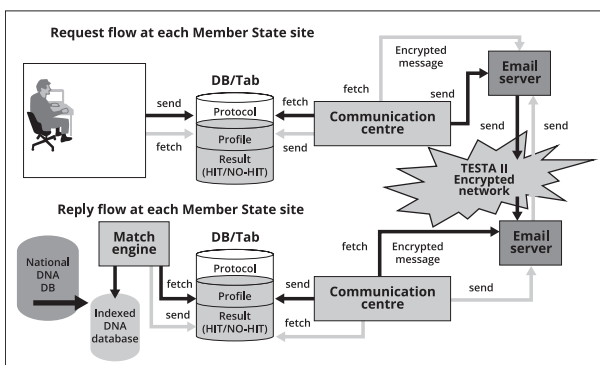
Request flow at each Member State site

send

fetch

DB/Tab

Protocol

Profile

Result (HIT/NO-HIT)

fetch

send

fetch

Encrypted message

Communication centre

send

Email server

send

send

TESTA II Encrypted network

Reply flow at each Member State site

National DNA DB

Match engine

Indexed DNA database

fetch

send

DB/Tab

Protocol

Profile

Result (HIT/NO-HIT)

send

fetch

fetch

Encrypted message

Communication centre

send

Email server